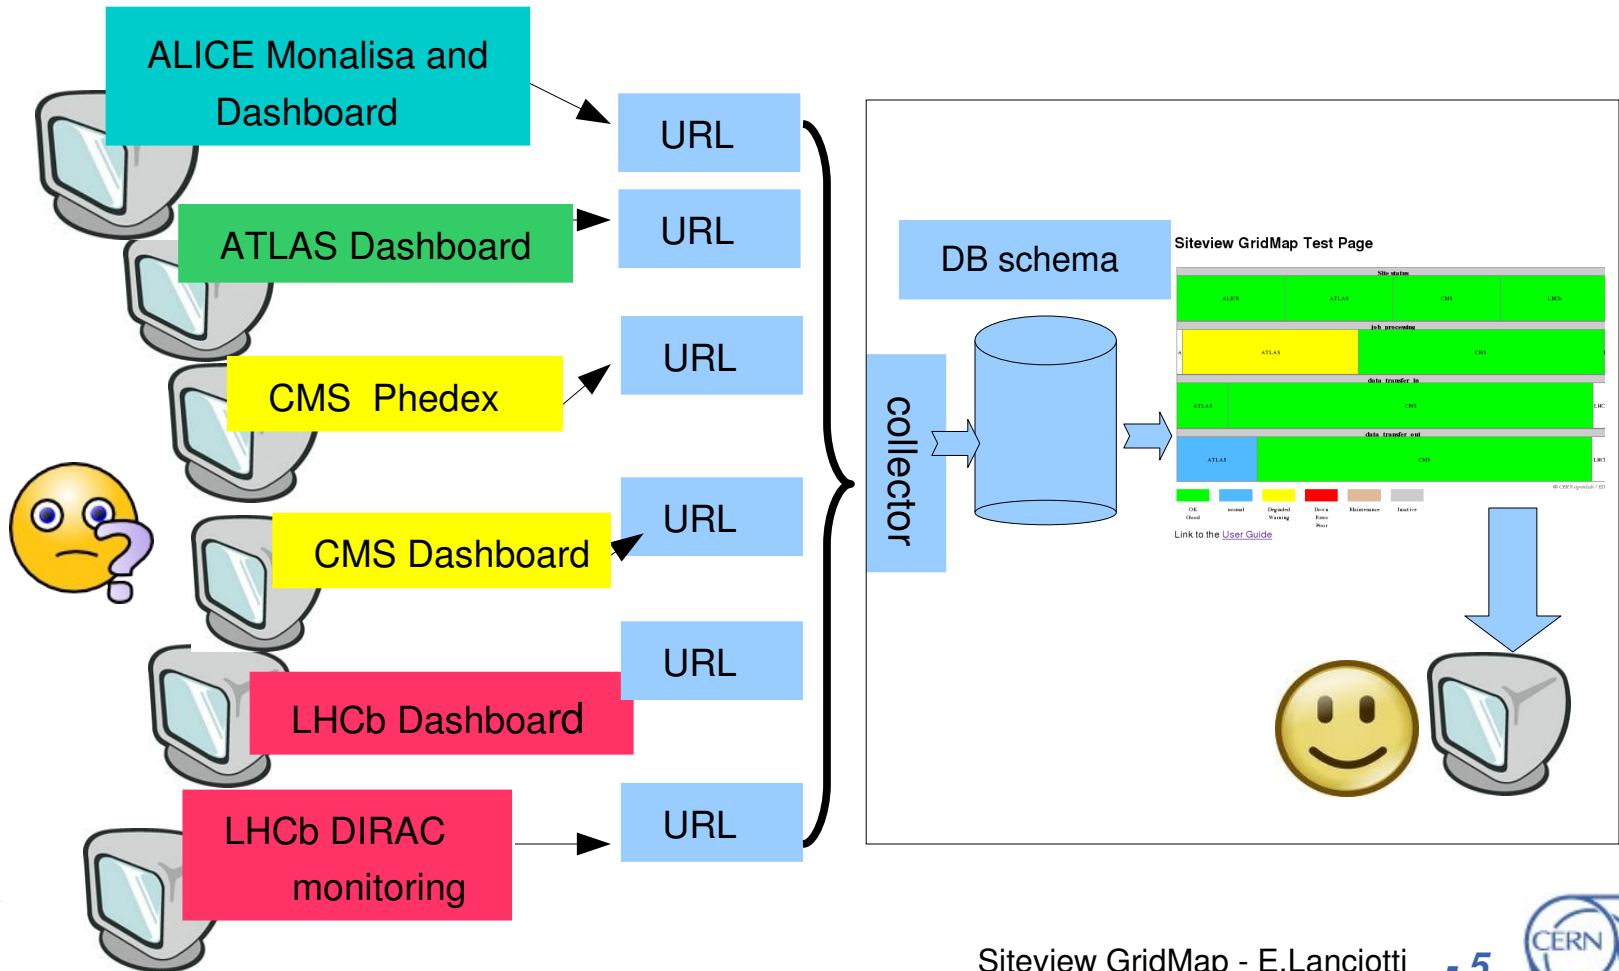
ALICE Monalisa and Dashboard

ATLAS Dashboard

CMS Phedex

CMS Dashboard

LHCb Dashboard

LHCb DIRAC monitoring

URL

URL

URL

URL

URL

URL

collector

DB schema

Siteview GridMap Test Page

Site status

ALICE ATLAS CMS LHCb

job_processing

ATLAS CMS

data_transfer_in

ATLAS CMS LHC

data_transfer_out

ATLAS CMS LHC

OK Good normal Degraded Warning Down Error Poor Maintenance Inactive

Link to the User Guide

Siteview GridMap - E.Lanciotti - 5

CERN